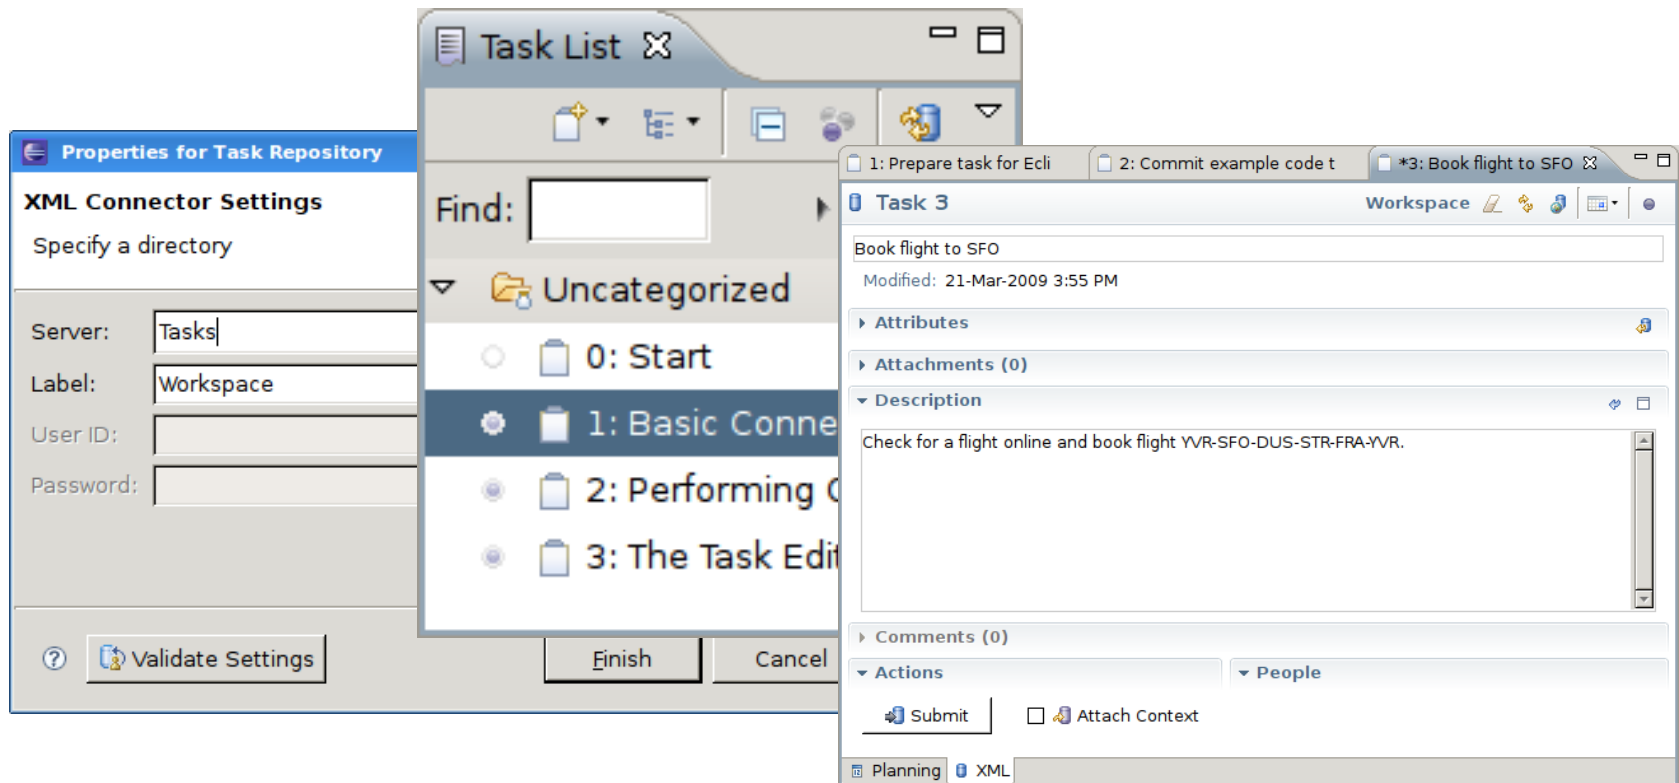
Properties for Task Repository

XML Connector Settings

Specify a directory

Server: Tasks

Label: Workspace

User ID:

Password:

Validate Settings

Finish

Cancel

Task List

Find:

Uncategorized

0: Start

1: Basic Conne

2: Performing

3: The Task Edit

1: Prepare task for Ecli

2: Commit example code t

*3: Book flight to SFO

Task 3

Workspace

Book flight to SFO

Modified: 21-Mar-2009 3:55 PM

Attributes

Attachments (0)

Description

Check for a flight online and book flight YVR-SFO-DUS-STR-FRA-YVR.

Comments (0)

Actions

People

Submit

Attach Context

Planning

XML